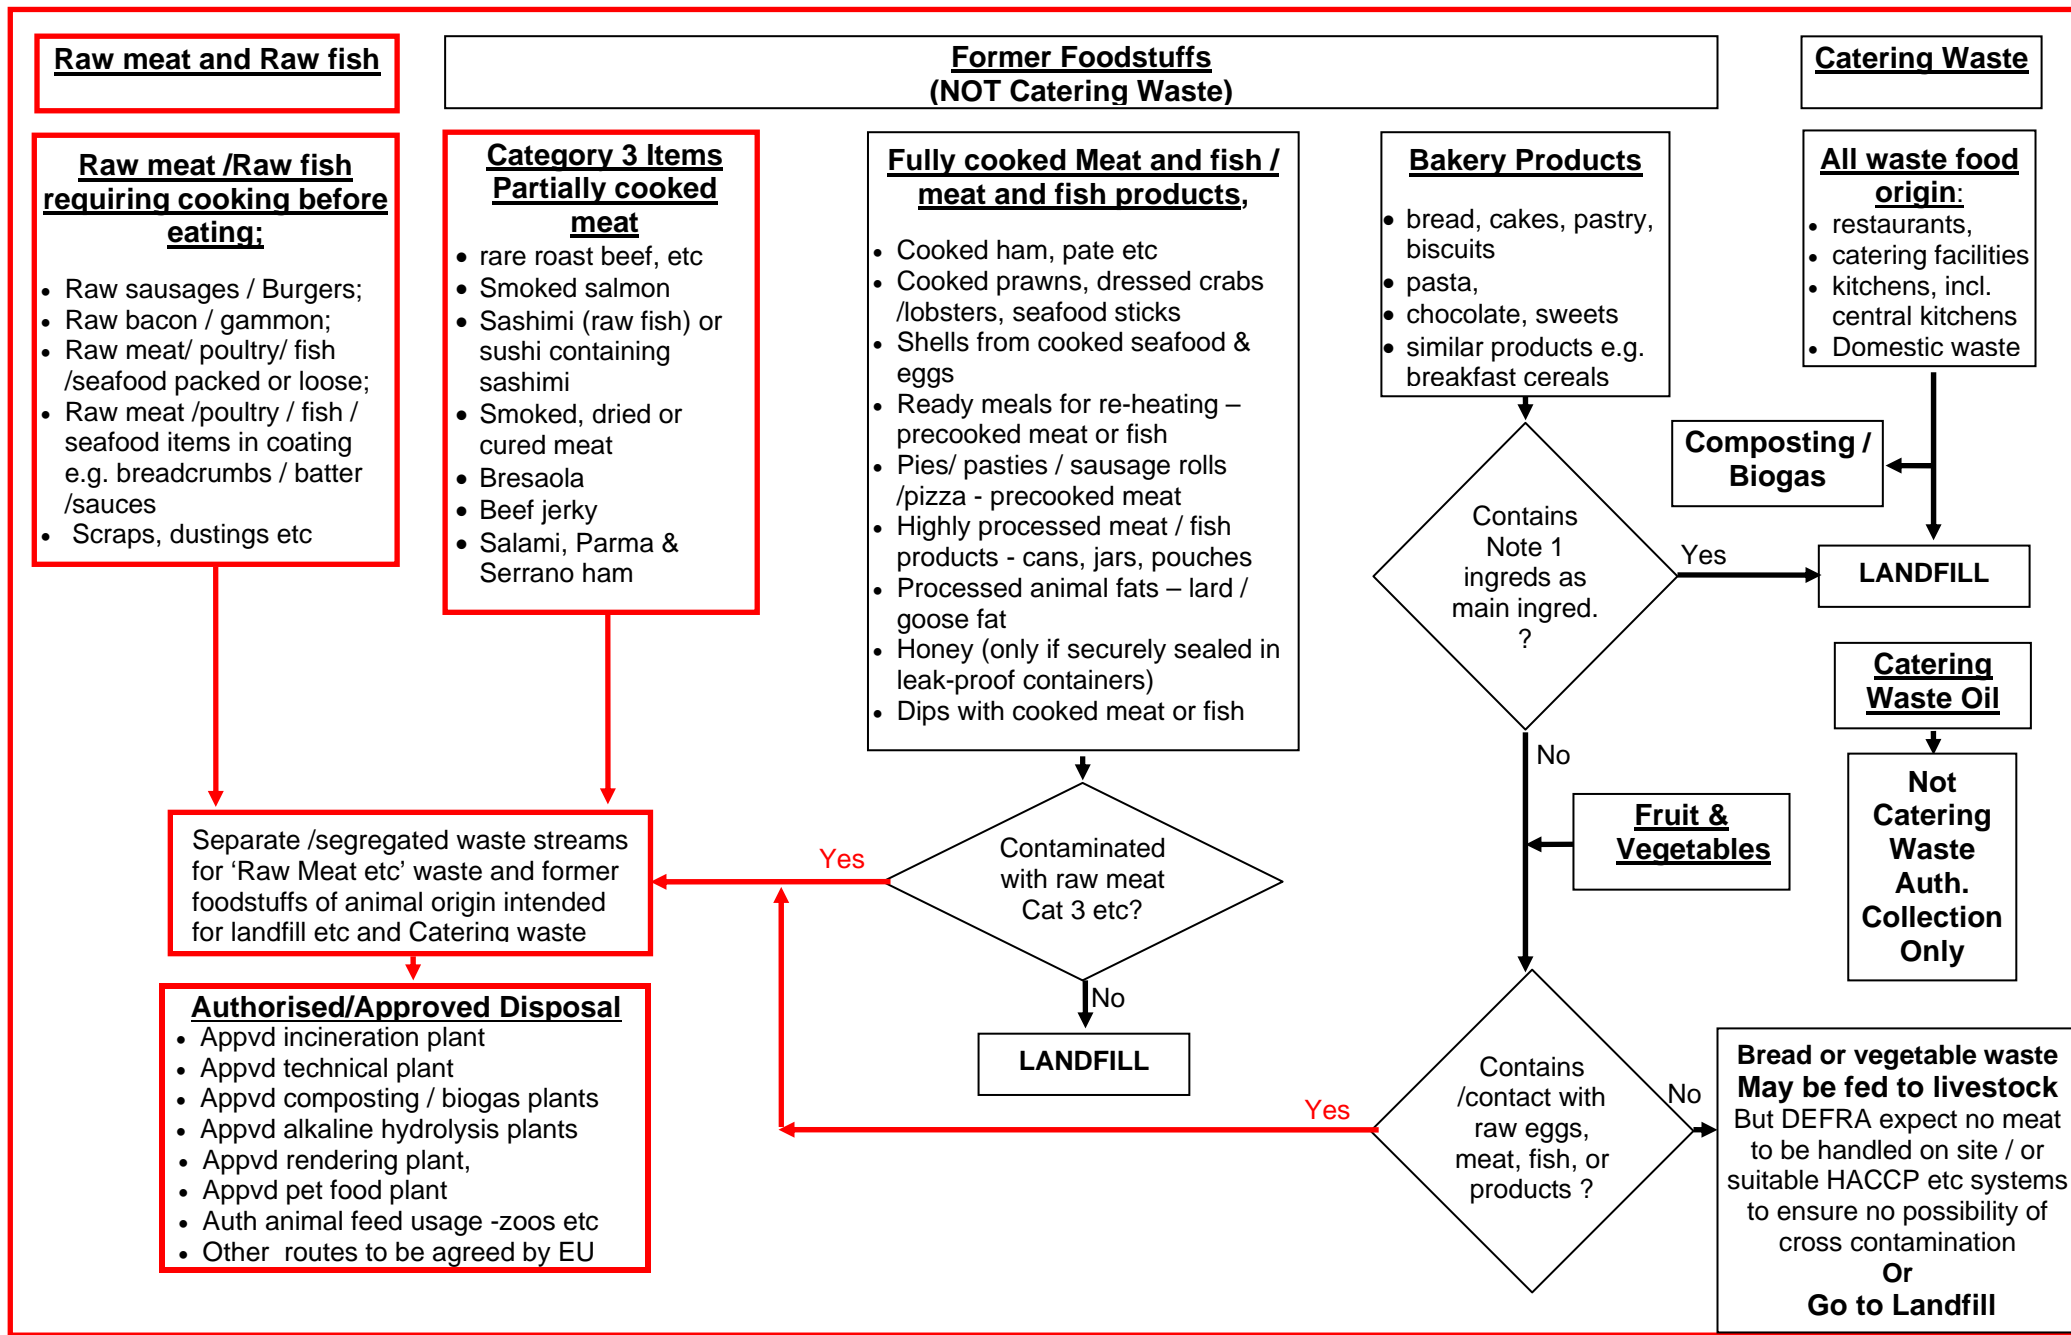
Raw meat and Raw fish

Former Foodstuffs
(NOT Catering Waste)

Catering Waste

Raw meat /Raw fish requiring cooking before eating;

- Raw sausages / Burgers;
- Raw bacon / gammon;
- Raw meat/ poultry/ fish /seafood packed or loose;
- Raw meat /poultry / fish / seafood items in coating e.g. breadcrumbs / batter /sauces
- Scraps, dustings etc

Category 3 Items Partially cooked meat

- rare roast beef, etc
- Smoked salmon
- Sashimi (raw fish) or sushi containing sashimi
- Smoked, dried or cured meat
- Bresaola
- Beef jerky
- Salami, Parma & Serrano ham

Fully cooked Meat and fish / meat and fish products,

- Cooked ham, pate etc
- Cooked prawns, dressed crabs /lobsters, seafood sticks
- Shells from cooked seafood & eggs
- Ready meals for re-heating – precooked meat or fish
- Pies/ pasties / sausage rolls /pizza - precooked meat
- Highly processed meat / fish products - cans, jars, pouches
- Processed animal fats – lard / goose fat
- Honey (only if securely sealed in leak-proof containers)
- Dips with cooked meat or fish

Bakery Products

- bread, cakes, pastry, biscuits
- pasta,
- chocolate, sweets
- similar products e.g. breakfast cereals

All waste food origin:
- restaurants,
- catering facilities
- kitchens, incl. central kitchens
- Domestic waste

Composting / Biogas

Contains Note 1 ingreds as main ingred. ?

Yes

LANDFILL

Catering Waste Oil

Not Catering Waste Auth. Collection Only

No

Fruit & Vegetables

Separate /segregated waste streams for ‘Raw Meat etc’ waste and former foodstuffs of animal origin intended for landfill etc and Catering waste

Yes

Contaminated with raw meat Cat 3 etc?

No

LANDFILL

Authorised/Approved Disposal
- Appvd incineration plant
- Appvd technical plant
- Appvd composting / biogas plants
- Appvd alkaline hydrolysis plants
- Appvd rendering plant,
- Appvd pet food plant
- Auth animal feed usage -zoos etc
- Other routes to be agreed by EU

Yes

Contains /contact with raw eggs, meat, fish, or products ?

No

Bread or vegetable waste
May be fed to livestock
But DEFRA expect no meat to be handled on site / or suitable HACCP etc systems to ensure no possibility of cross contamination
Or
Go to Landfill